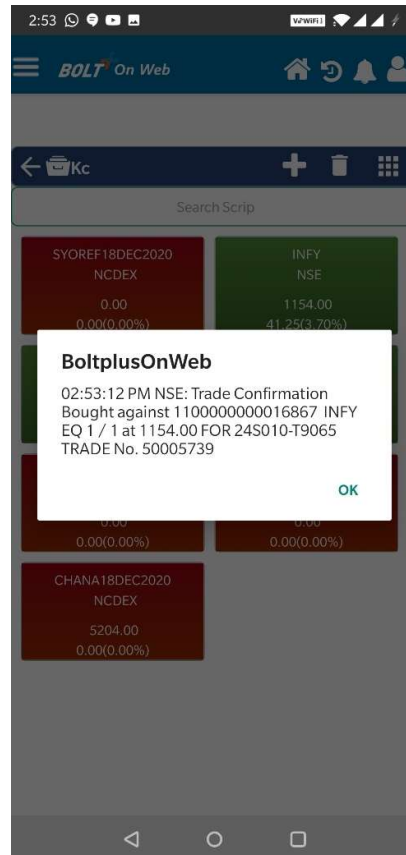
2:53

VoWiFi

BOLT On Web

Kc

Search Scrip

SYOREF18DEC2020
NCDEX
0.00
0.00(0.00%)

INFY
NSE
1154.00
41.25(3.70%)

BoltplusOnWeb

02:53:12 PM NSE: Trade Confirmation Bought against 1100000000016867 INFY EQ 1 / 1 at 1154.00 FOR 24S010-T9065 TRADE No. 50005739

OK

0.00
0.00(0.00%)

0.00
0.00(0.00%)

CHANA18DEC2020
NCDEX
5204.00
0.00(0.00%)